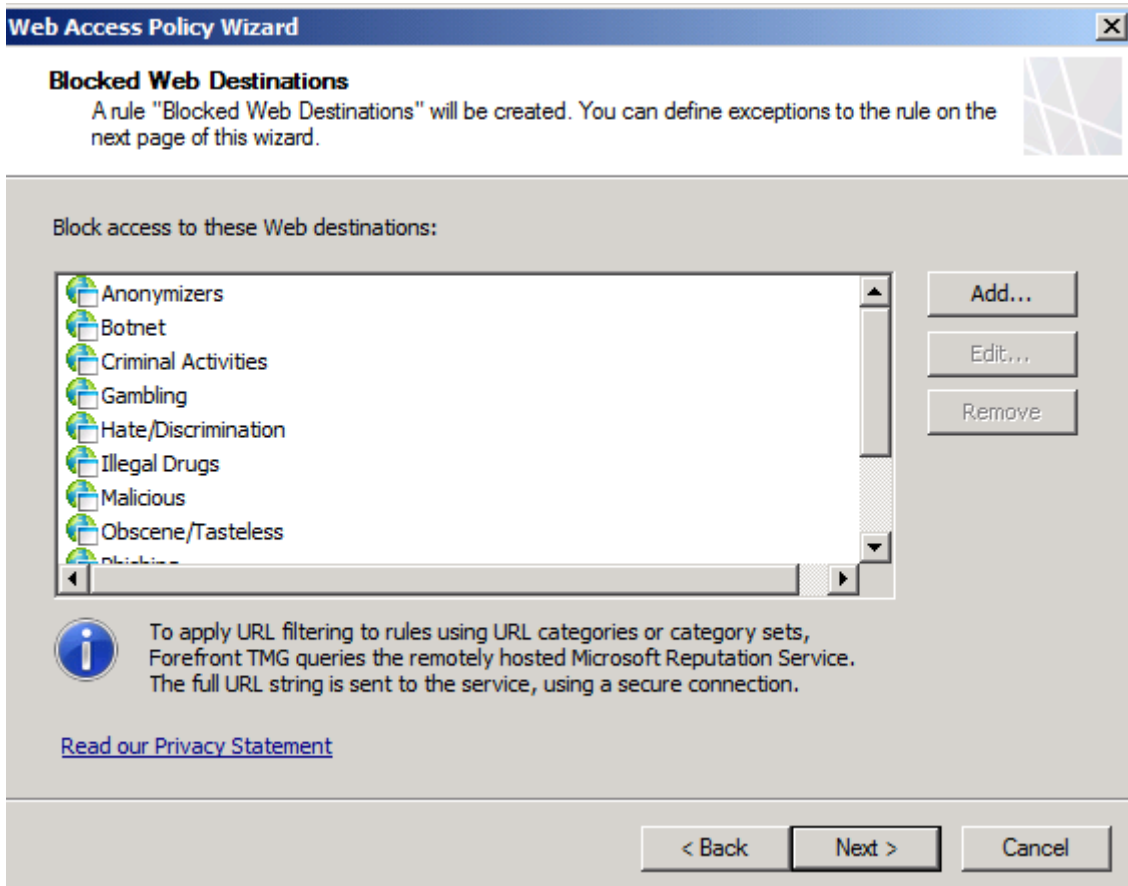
Web Access Policy Wizard

Blocked Web Destinations
A rule "Blocked Web Destinations" will be created. You can define exceptions to the rule on the next page of this wizard.

Block access to these Web destinations:

Anonymizers
Botnet
Criminal Activities
Gambling
Hate/Discrimination
Illegal Drugs
Malicious
Obscene/Tasteless
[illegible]

Add...
Edit...
Remove

To apply URL filtering to rules using URL categories or category sets, Forefront TMG queries the remotely hosted Microsoft Reputation Service. The full URL string is sent to the service, using a secure connection.

Read our Privacy Statement

< Back
Next >
Cancel